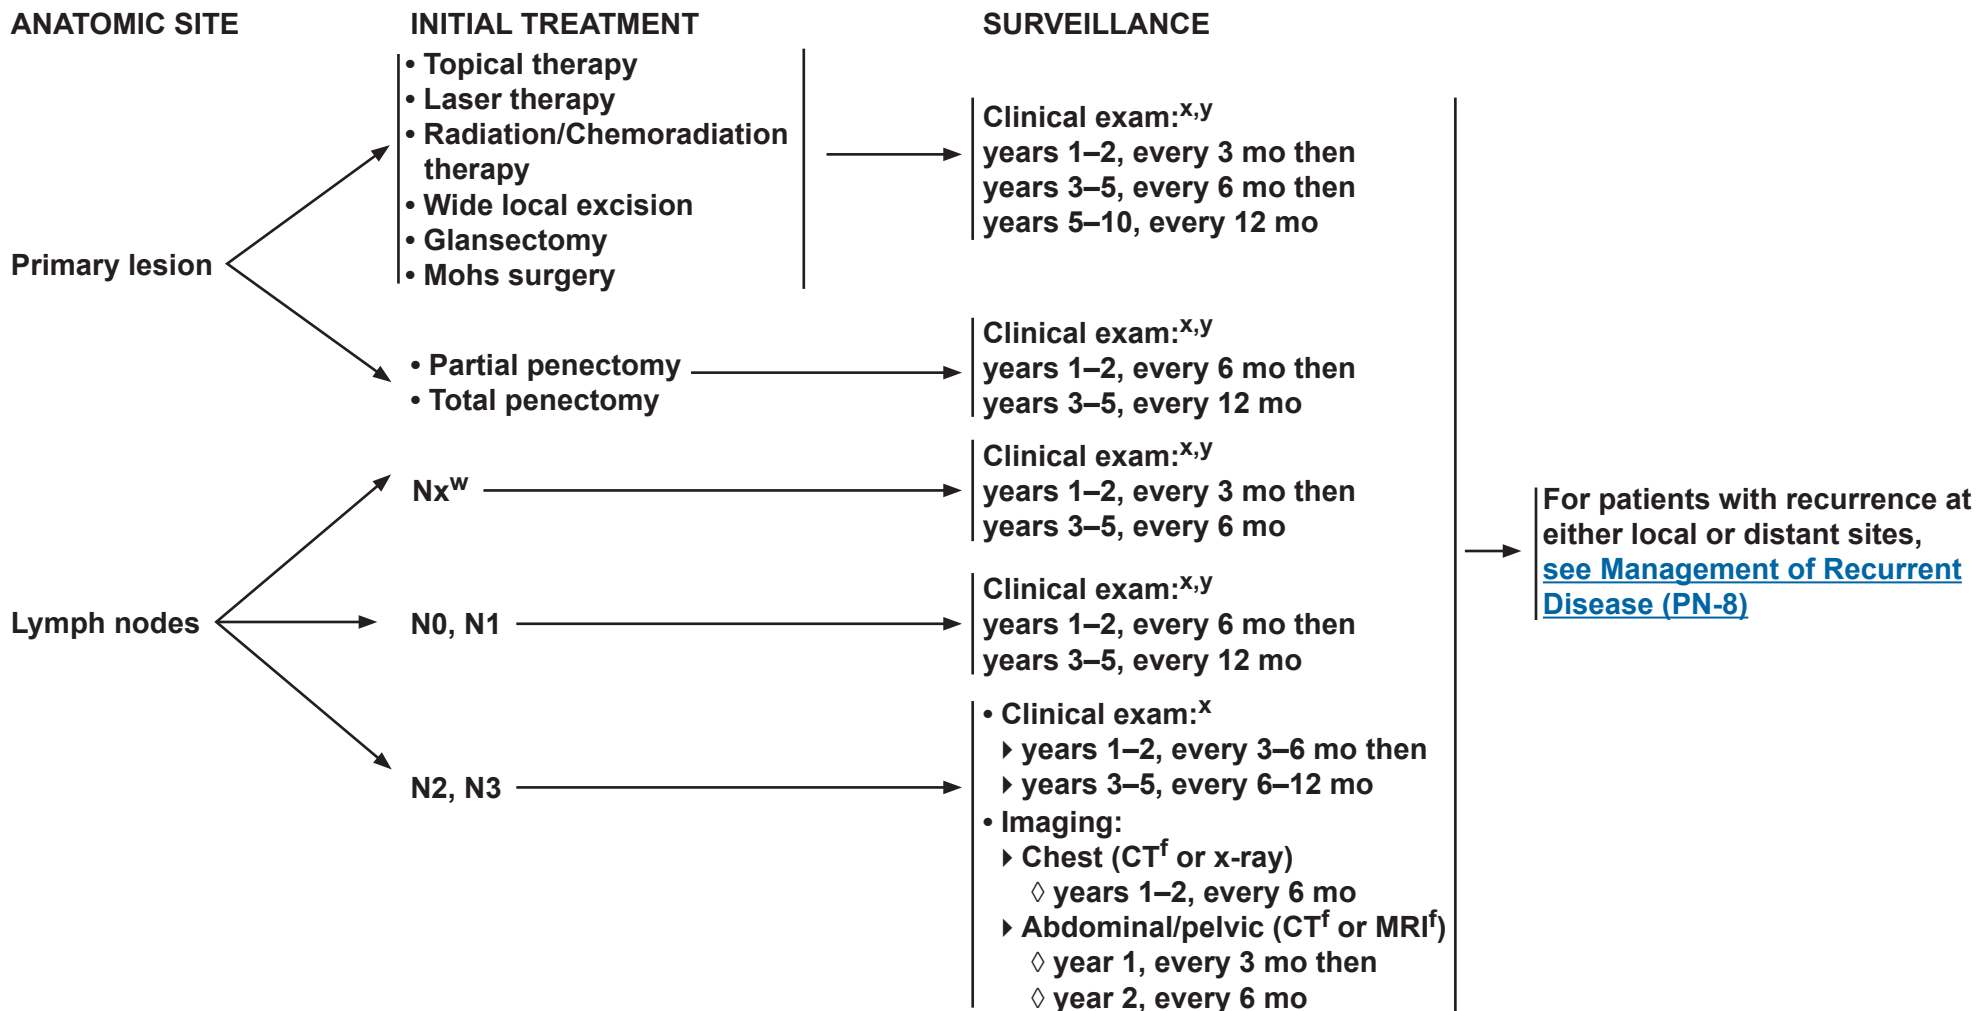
ANATOMIC SITE

INITIAL TREATMENT

SURVEILLANCE

Primary lesion

• Topical therapy
• Laser therapy
• Radiation/Chemoradiation therapy
• Wide local excision
• Glansectomy
• Mohs surgery

Clinical exam:$^{x,y}$
years 1–2, every 3 mo then
years 3–5, every 6 mo then
years 5–10, every 12 mo

• Partial penectomy
• Total penectomy

Clinical exam:$^{x,y}$
years 1–2, every 6 mo then
years 3–5, every 12 mo

Lymph nodes

Nx$^{w}$

Clinical exam:$^{x,y}$
years 1–2, every 3 mo then
years 3–5, every 6 mo

N0, N1

Clinical exam:$^{x,y}$
years 1–2, every 6 mo then
years 3–5, every 12 mo

N2, N3

• Clinical exam:$^{x}$
‣ years 1–2, every 3–6 mo then
‣ years 3–5, every 6–12 mo
• Imaging:
‣ Chest (CT$^{f}$ or x-ray)
◊ years 1–2, every 6 mo
‣ Abdominal/pelvic (CT$^{f}$ or MRI$^{f}$)
◊ year 1, every 3 mo then
◊ year 2, every 6 mo

For patients with recurrence at either local or distant sites, see Management of Recurrent Disease (PN-8)